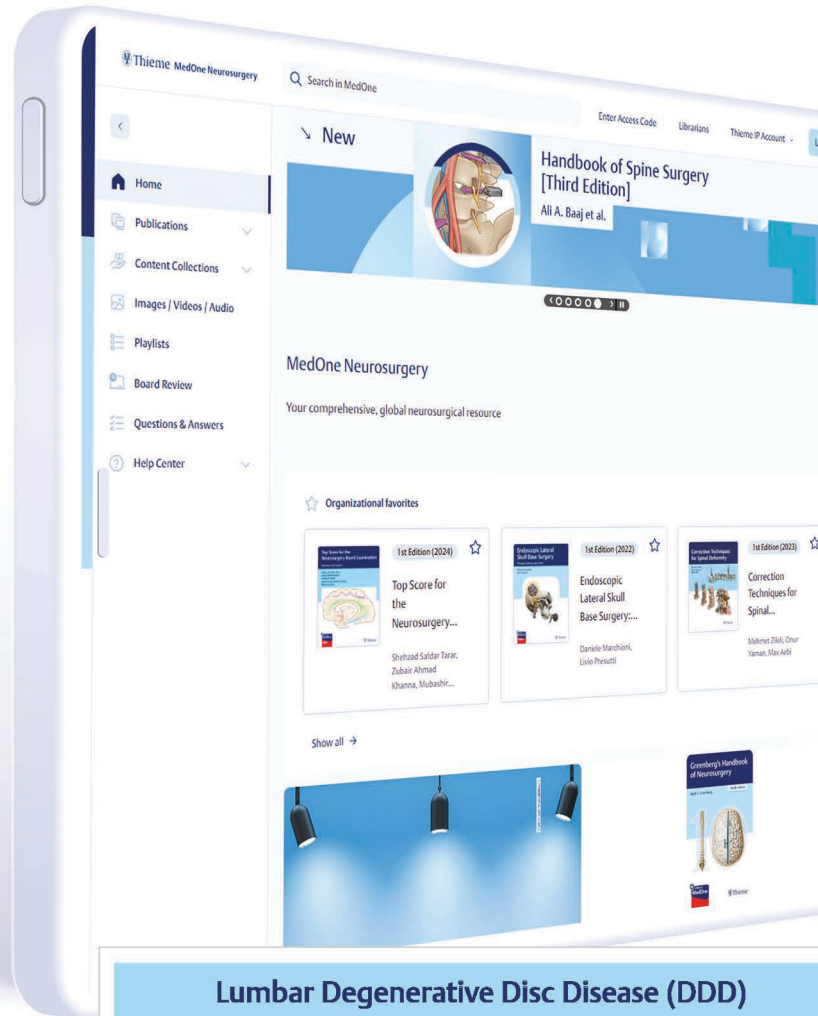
Thieme MedOne Neurosurgery

Search in MedOne

Enter Access Code Librarians Thieme IP Account

Home
Publications
Content Collections
Images / Videos / Audio
Playlists
Board Review
Questions & Answers
Help Center

New

Handbook of Spine Surgery [Third Edition]

Ali A. Baaj et al.

MedOne Neurosurgery

Your comprehensive, global neurosurgical resource

Organizational favorites

1st Edition (2024)
Top Score for the Neurosurgery...
Shehzad Saldar Tarar, Zubair Ahmad Khanna, Mubashir...

1st Edition (2022)
Endoscopic Lateral Skull Base Surgery:...
Daniele Marchioni, Livio Presutti

1st Edition (2023)
Correction Techniques for Spinal...
Mehmet Zileli, Onur Yaman, Max Aebi

Show all →

Greenberg's Handbook of Neurosurgery

Thieme

Lumbar Degenerative Disc Disease (DDD)